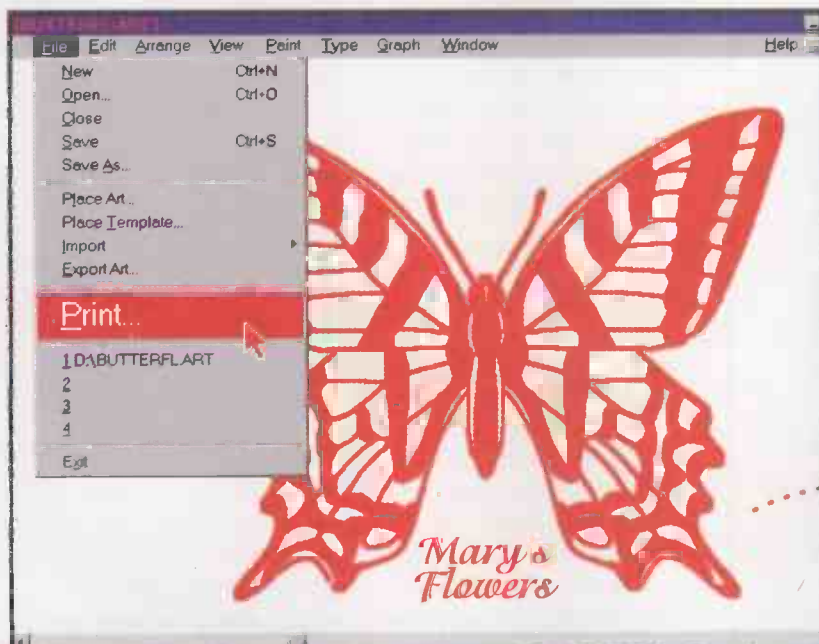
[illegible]

File Edit Arrange View Paint Type Graph Window Help

New Ctrl+N
Open... Ctrl+O
Close
Save Ctrl+S
Save As...
Place Art...
Place Template...
Import
Export Art...
Print...
1 D:\BUTTERFL.ART
2
3
4
Exit

Mary's Flowers